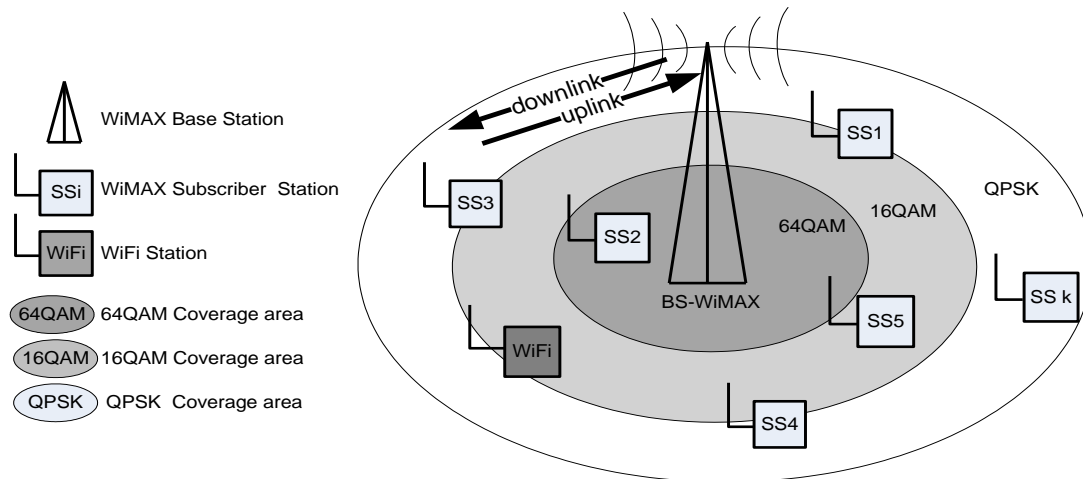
WiMAX Base Station

SSi WiMAX Subscriber Station

WiFi WiFi Station

64QAM 64QAM Coverage area

16QAM 16QAM Coverage area

QPSK QPSK Coverage area

downlink

uplink

SS1

SS3

QPSK

16QAM

64QAM

SS2

BS-WiMAX

SS k

SS5

WiFi

SS4